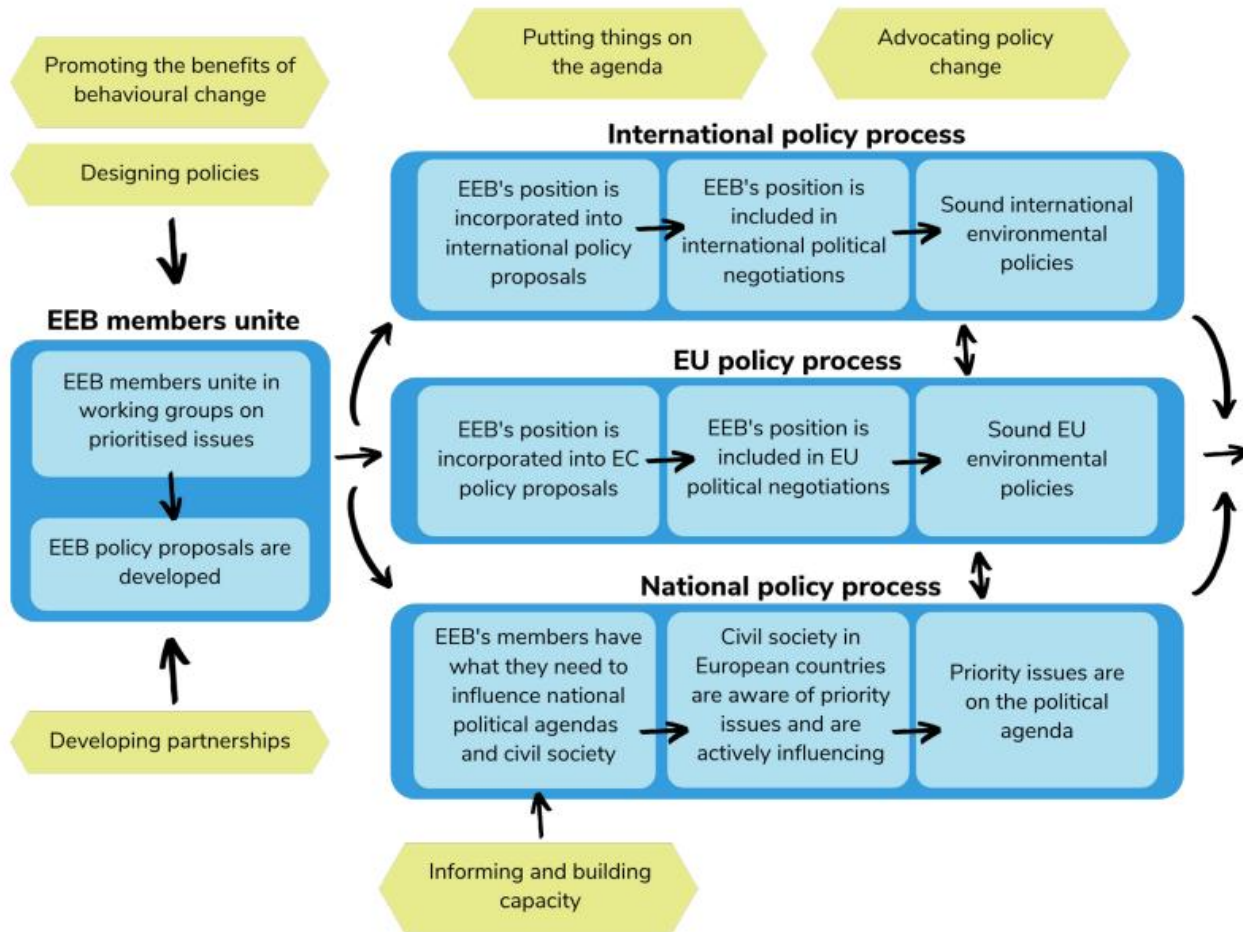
Promoting the benefits of behavioural change

Designing policies

Putting things on the agenda

Advocating policy change

EEB members unite

EEB members unite in working groups on prioritised issues

EEB policy proposals are developed

Developing partnerships

International policy process

EEB's position is incorporated into international policy proposals

EEB's position is included in international political negotiations

Sound international environmental policies

EU policy process

EEB's position is incorporated into EC policy proposals

EEB's position is included in EU political negotiations

Sound EU environmental policies

National policy process

EEB's members have what they need to influence national political agendas and civil society

Civil society in European countries are aware of priority issues and are actively influencing

Priority issues are on the political agenda

Informing and building capacity